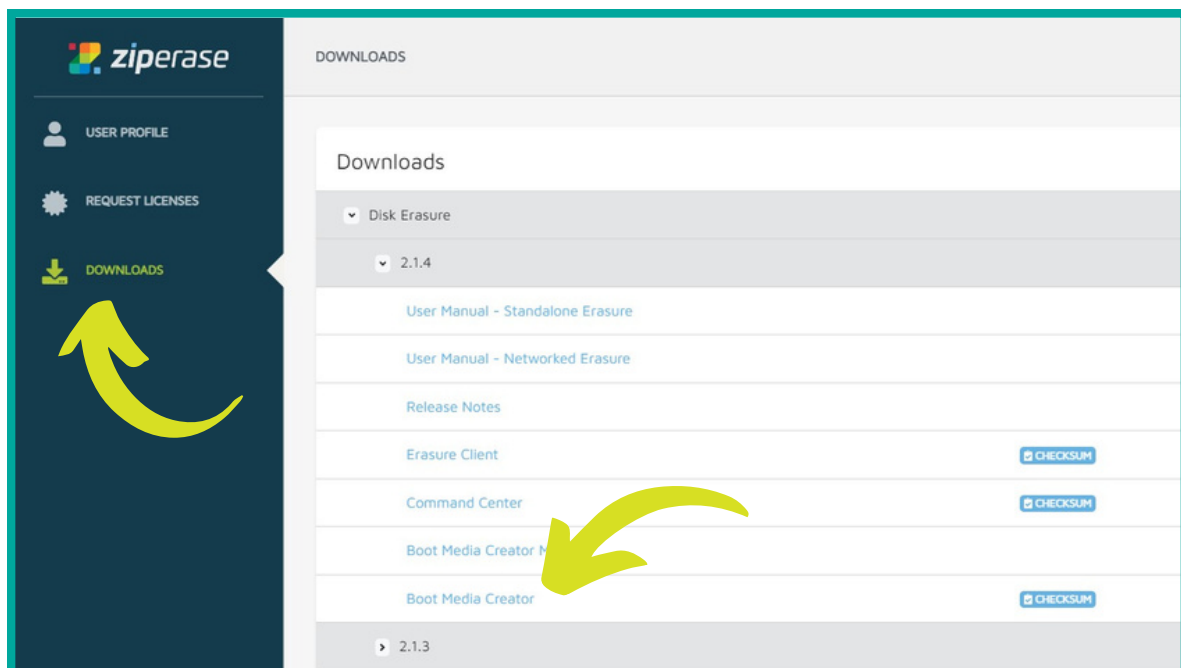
ziperase

USER PROFILE

REQUEST LICENSES

DOWNLOADS

DOWNLOADS

Downloads

Disk Erasure

2.1.4

User Manual - Standalone Erasure

User Manual - Networked Erasure

Release Notes

Erasure Client CHECKSUM

Command Center CHECKSUM

Boot Media Creator M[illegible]

Boot Media Creator CHECKSUM

2.1.3